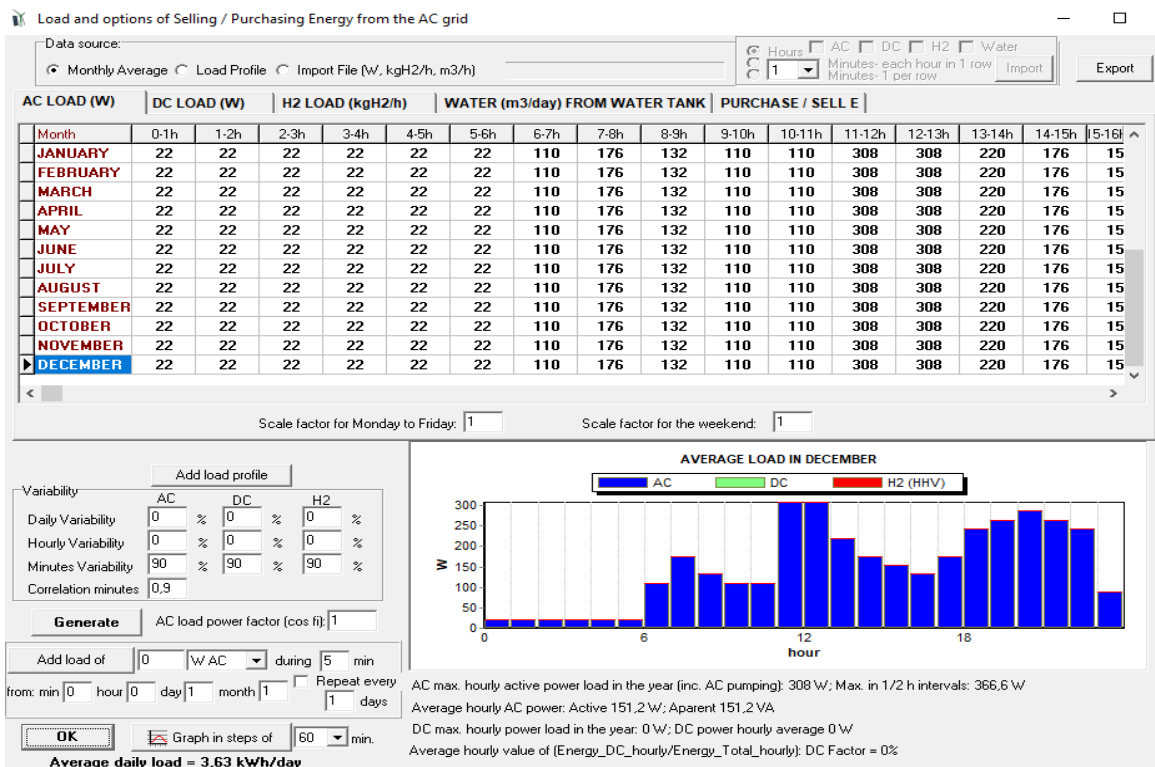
Load and options of Selling / Purchasing Energy from the AC grid

Data source:
Monthly Average  Load Profile  Import File (W, kgH2/h, m3/h)

Hours  AC  DC  H2  Water
1  Minutes- each hour in 1 row  Minutes- 1 per row
Import
Export

AC LOAD (W) | DC LOAD (W) | H2 LOAD (kgH2/h) | WATER (m3/day) FROM WATER TANK | PURCHASE / SELL E

| Month | 0-1h | 1-2h | 2-3h | 3-4h | 4-5h | 5-6h | 6-7h | 7-8h | 8-9h | 9-10h | 10-11h | 11-12h | 12-13h | 13-14h | 14-15h | 15-16h |
|---|---|---|---|---|---|---|---|---|---|---|---|---|---|---|---|---|
| JANUARY | 22 | 22 | 22 | 22 | 22 | 22 | 110 | 176 | 132 | 110 | 110 | 308 | 308 | 220 | 176 | 15 |
| FEBRUARY | 22 | 22 | 22 | 22 | 22 | 22 | 110 | 176 | 132 | 110 | 110 | 308 | 308 | 220 | 176 | 15 |
| MARCH | 22 | 22 | 22 | 22 | 22 | 22 | 110 | 176 | 132 | 110 | 110 | 308 | 308 | 220 | 176 | 15 |
| APRIL | 22 | 22 | 22 | 22 | 22 | 22 | 110 | 176 | 132 | 110 | 110 | 308 | 308 | 220 | 176 | 15 |
| MAY | 22 | 22 | 22 | 22 | 22 | 22 | 110 | 176 | 132 | 110 | 110 | 308 | 308 | 220 | 176 | 15 |
| JUNE | 22 | 22 | 22 | 22 | 22 | 22 | 110 | 176 | 132 | 110 | 110 | 308 | 308 | 220 | 176 | 15 |
| JULY | 22 | 22 | 22 | 22 | 22 | 22 | 110 | 176 | 132 | 110 | 110 | 308 | 308 | 220 | 176 | 15 |
| AUGUST | 22 | 22 | 22 | 22 | 22 | 22 | 110 | 176 | 132 | 110 | 110 | 308 | 308 | 220 | 176 | 15 |
| SEPTEMBER | 22 | 22 | 22 | 22 | 22 | 22 | 110 | 176 | 132 | 110 | 110 | 308 | 308 | 220 | 176 | 15 |
| OCTOBER | 22 | 22 | 22 | 22 | 22 | 22 | 110 | 176 | 132 | 110 | 110 | 308 | 308 | 220 | 176 | 15 |
| NOVEMBER | 22 | 22 | 22 | 22 | 22 | 22 | 110 | 176 | 132 | 110 | 110 | 308 | 308 | 220 | 176 | 15 |
| DECEMBER | 22 | 22 | 22 | 22 | 22 | 22 | 110 | 176 | 132 | 110 | 110 | 308 | 308 | 220 | 176 | 15 |

Scale factor for Monday to Friday: 1   Scale factor for the weekend: 1

Add load profile
Variability
AC DC H2
Daily Variability 0 % 0 % 0 %
Hourly Variability 0 % 0 % 0 %
Minutes Variability 90 % 90 % 90 %
Correlation minutes 0,9
Generate   AC load power factor (cos fi): 1
Add load of 0 W AC during 5 min
from: min 0 hour 0 day 1 month 1   Repeat every 1 days
OK   Graph in steps of 60 min.
Average daily load = 3.63 kWh/day

AVERAGE LOAD IN DECEMBER
AC  DC  H2 (HHV)
W
300 250 200 150 100 50 0
0 6 12 18
hour

AC max. hourly active power load in the year (inc. AC pumping): 308 W; Max. in 1/2 h intervals: 366,6 W
Average hourly AC power: Active 151,2 W; Aparent 151,2 VA
DC max. hourly power load in the year: 0 W; DC power hourly average 0 W
Average hourly value of (Energy_DC_hourly/Energy_Total_hourly): DC Factor = 0%